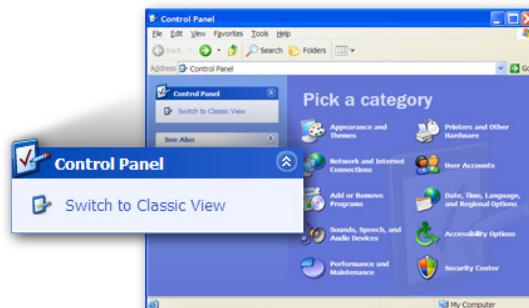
Control Panel

File Edit View Favorites Tools Help

Back Search Folders

Address Control Panel

Go

Control Panel

Switch to Classic View

See Also

Control Panel

Switch to Classic View

Pick a category

Appearance and Themes

Printers and Other Hardware

Network and Internet Connections

User Accounts

Add or Remove Programs

Date, Time, Language, and Regional Options

Sounds, Speech, and Audio Devices

Accessibility Options

Performance and Maintenance

Security Center

My Computer